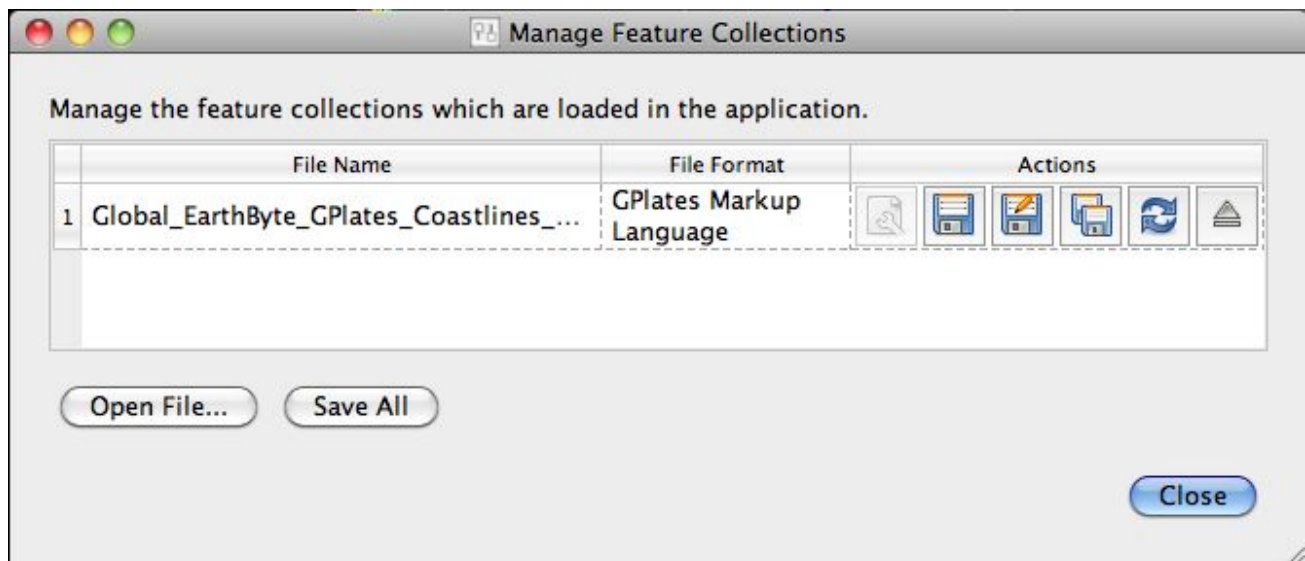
Manage Feature Collections

Manage the feature collections which are loaded in the application.

| | File Name | File Format | Actions |
|---|---|---|---|
| 1 | Global_EarthByte_GPlates_Coastlines_... | GPlates Markup Language | |

Open File... Save All

Close